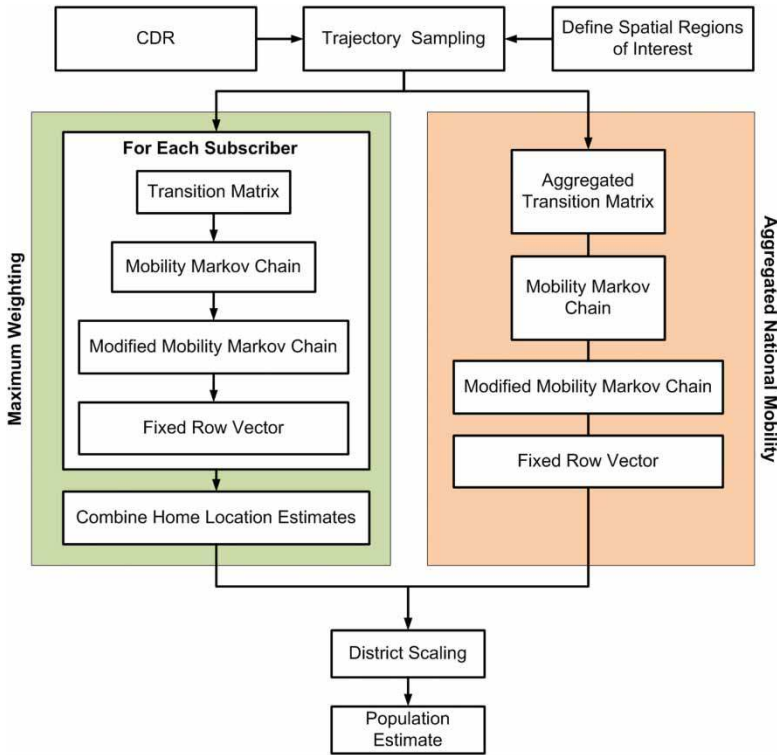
CDR

Trajectory Sampling

Define Spatial Regions of Interest

Maximum Weighting

For Each Subscriber

Transition Matrix

Mobility Markov Chain

Modified Mobility Markov Chain

Fixed Row Vector

Combine Home Location Estimates

Aggregated Transition Matrix

Mobility Markov Chain

Modified Mobility Markov Chain

Fixed Row Vector

Aggregated National Mobility

District Scaling

Population Estimate